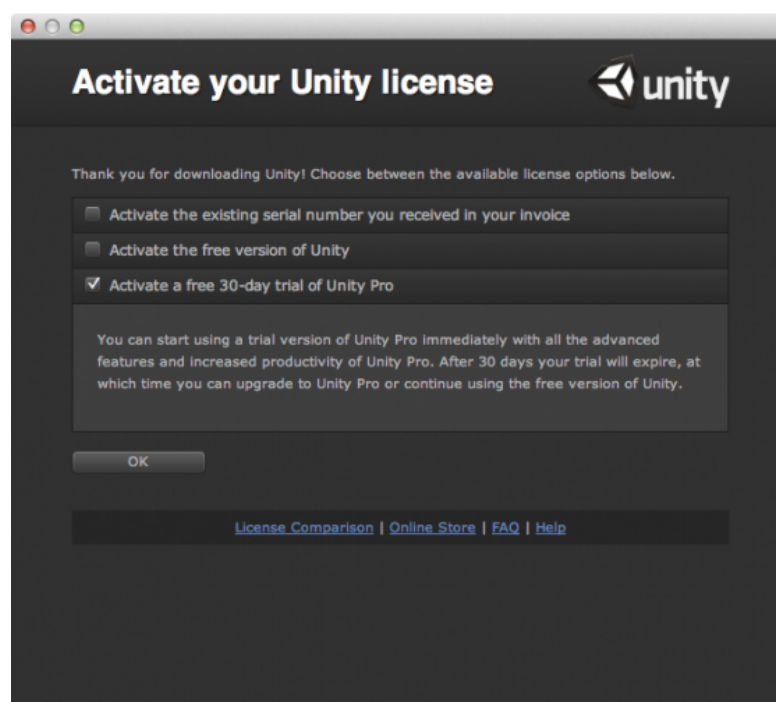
Activate your Unity license

unity

Thank you for downloading Unity! Choose between the available license options below.

Activate the existing serial number you received in your invoice

Activate the free version of Unity

Activate a free 30-day trial of Unity Pro

You can start using a trial version of Unity Pro immediately with all the advanced features and increased productivity of Unity Pro. After 30 days your trial will expire, at which time you can upgrade to Unity Pro or continue using the free version of Unity.

OK

License Comparison | Online Store | FAQ | Help